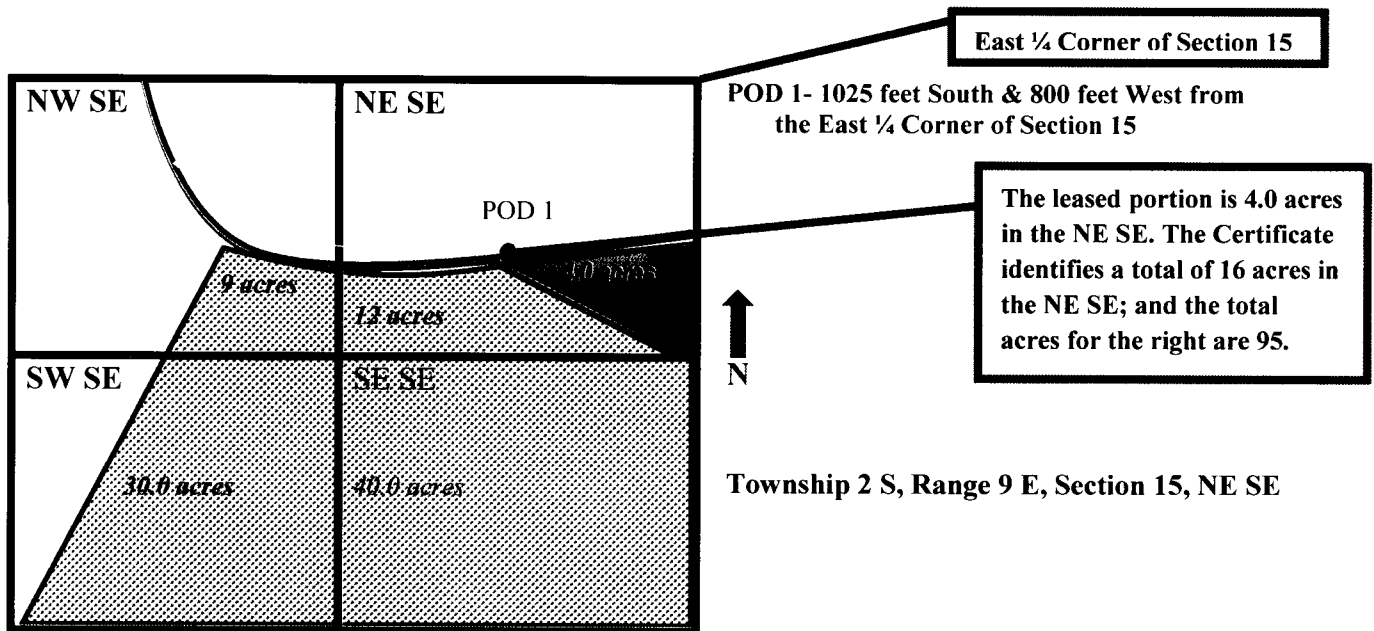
East ¼ Corner of Section 15

NW SE

NE SE

POD 1- 1025 feet South & 800 feet West from the East ¼ Corner of Section 15

POD 1

The leased portion is 4.0 acres in the NE SE. The Certificate identifies a total of 16 acres in the NE SE; and the total acres for the right are 95.

4.0 acres

9 acres

12 acres

N

SW SE

SE SE

30.0 acres

40.0 acres

Township 2 S, Range 9 E, Section 15, NE SE